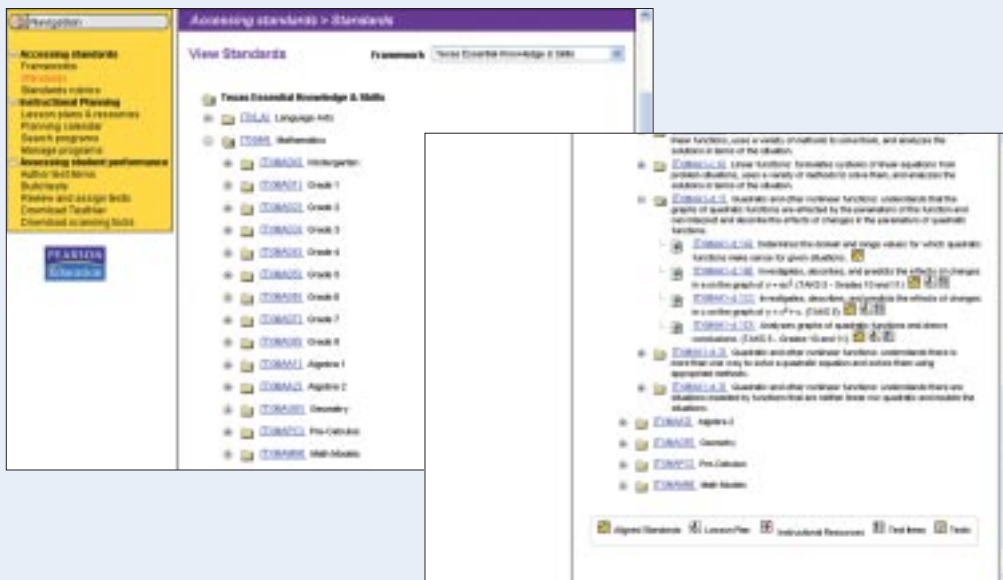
Navigation

Accessing standards
Frameworks
Standards
Standards rubrics
Instructional Planning
Lesson plans & resources
Planning calendar
Search programs
Manage programs
Assessing student performance
Author test items
Build tests
Review and assign tests
Download TestGen
Download scanning tools

PEARSON
Education

Accessing standards > Standards

View Standards

Framework Texas Essential Knowledge & Skills

Texas Essential Knowledge & Skills
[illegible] Language Arts
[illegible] Mathematics
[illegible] Kindergarten
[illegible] Grade 1
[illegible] Grade 2
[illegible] Grade 3
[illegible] Grade 4
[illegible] Grade 5
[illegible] Grade 6
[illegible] Grade 7
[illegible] Grade 8
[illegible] Algebra 1
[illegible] Algebra 2
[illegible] Geometry
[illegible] Pre-Calculus
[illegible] Math Models

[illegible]

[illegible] Algebra 2
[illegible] Geometry
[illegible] Pre-Calculus
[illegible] Math Models

Aligned Standards  Lesson Plan  Instructional Resources  Test Items  Tests